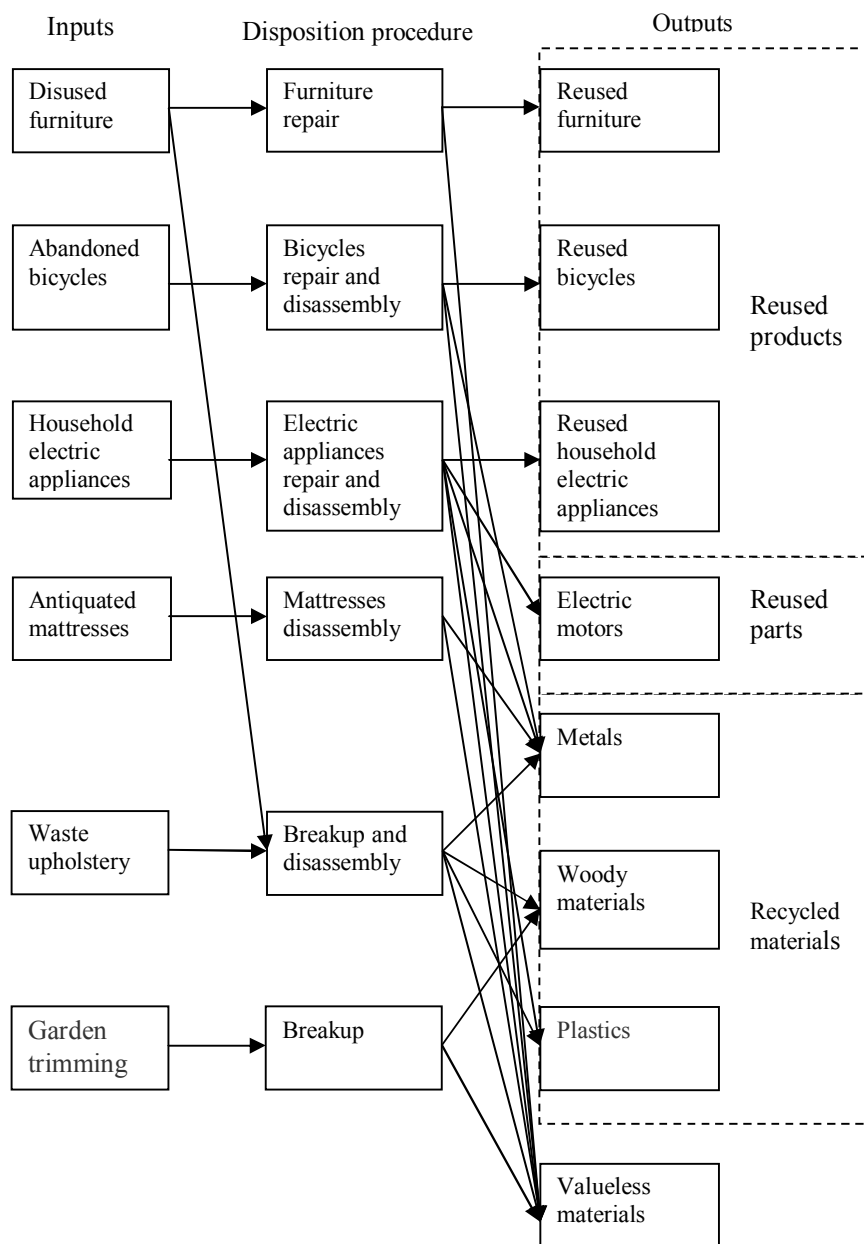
Inputs

Disposition procedure

Outputs

Disused furniture

Furniture repair

Reused furniture

Abandoned bicycles

Bicycles repair and disassembly

Reused bicycles

Reused products

Household electric appliances

Electric appliances repair and disassembly

Reused household electric appliances

Antiquated mattresses

Mattresses disassembly

Electric motors

Reused parts

Metals

Waste upholstery

Breakup and disassembly

Woody materials

Recycled materials

Garden trimming

Breakup

Plastics

Valueless materials